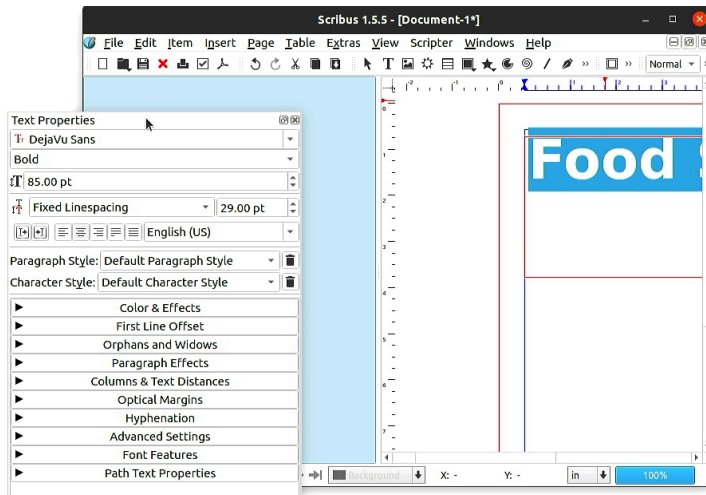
Scribus 1.5.5 - [Document-1*]

File Edit Item Insert Page Table Extras View Scripter Windows Help

Normal

Text Properties

DejaVu Sans

Bold

85.00 pt

Fixed Linespacing

29.00 pt

English (US)

Paragraph Style: Default Paragraph Style

Character Style: Default Character Style

Color & Effects

First Line Offset

Orphans and Widows

Paragraph Effects

Columns & Text Distances

Optical Margins

Hyphenation

Advanced Settings

Font Features

Path Text Properties

Food

Background

X: -

Y: -

in

100%